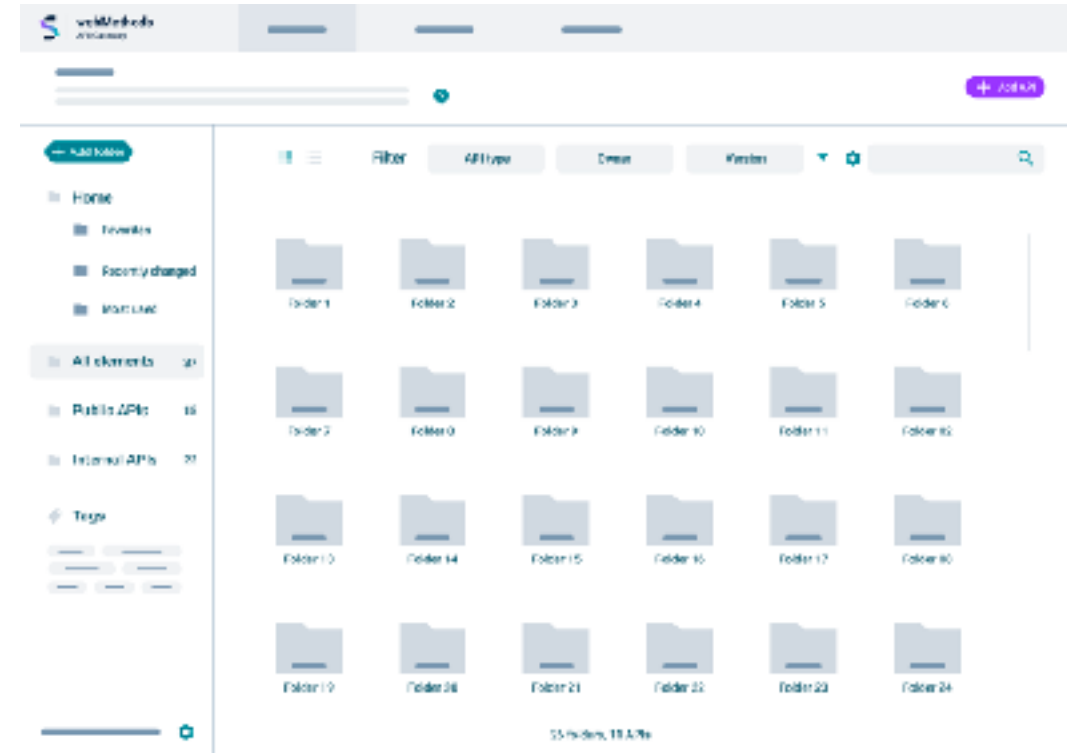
webMethods

+ Add API

+ Add folder

Home

Favorites

Recently changed

Most used

All elements

Public APIs 16

Internal APIs

Tags

Filter

All types

Owner

Version

Folder 1
Folder 2
Folder 3
Folder 4
Folder 5
Folder 6

Folder 7
Folder 8
Folder 9
Folder 10
Folder 11
Folder 12

Folder 13
Folder 14
Folder 15
Folder 16
Folder 17
Folder 18

Folder 19
Folder 20
Folder 21
Folder 22
Folder 23
Folder 24

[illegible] folders, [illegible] APIs